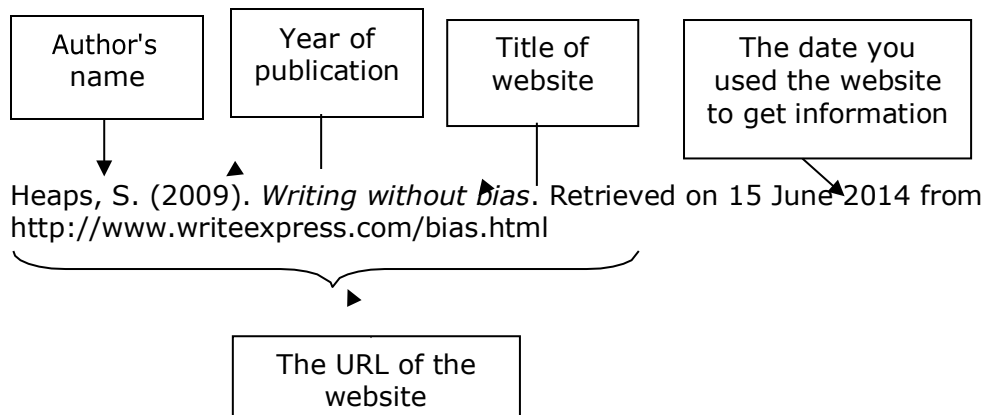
Author's name

Year of publication

Title of website

The date you used the website to get information

Heaps, S. (2009). *Writing without bias*. Retrieved on 15 June 2014 from http://www.writeexpress.com/bias.html

The URL of the website